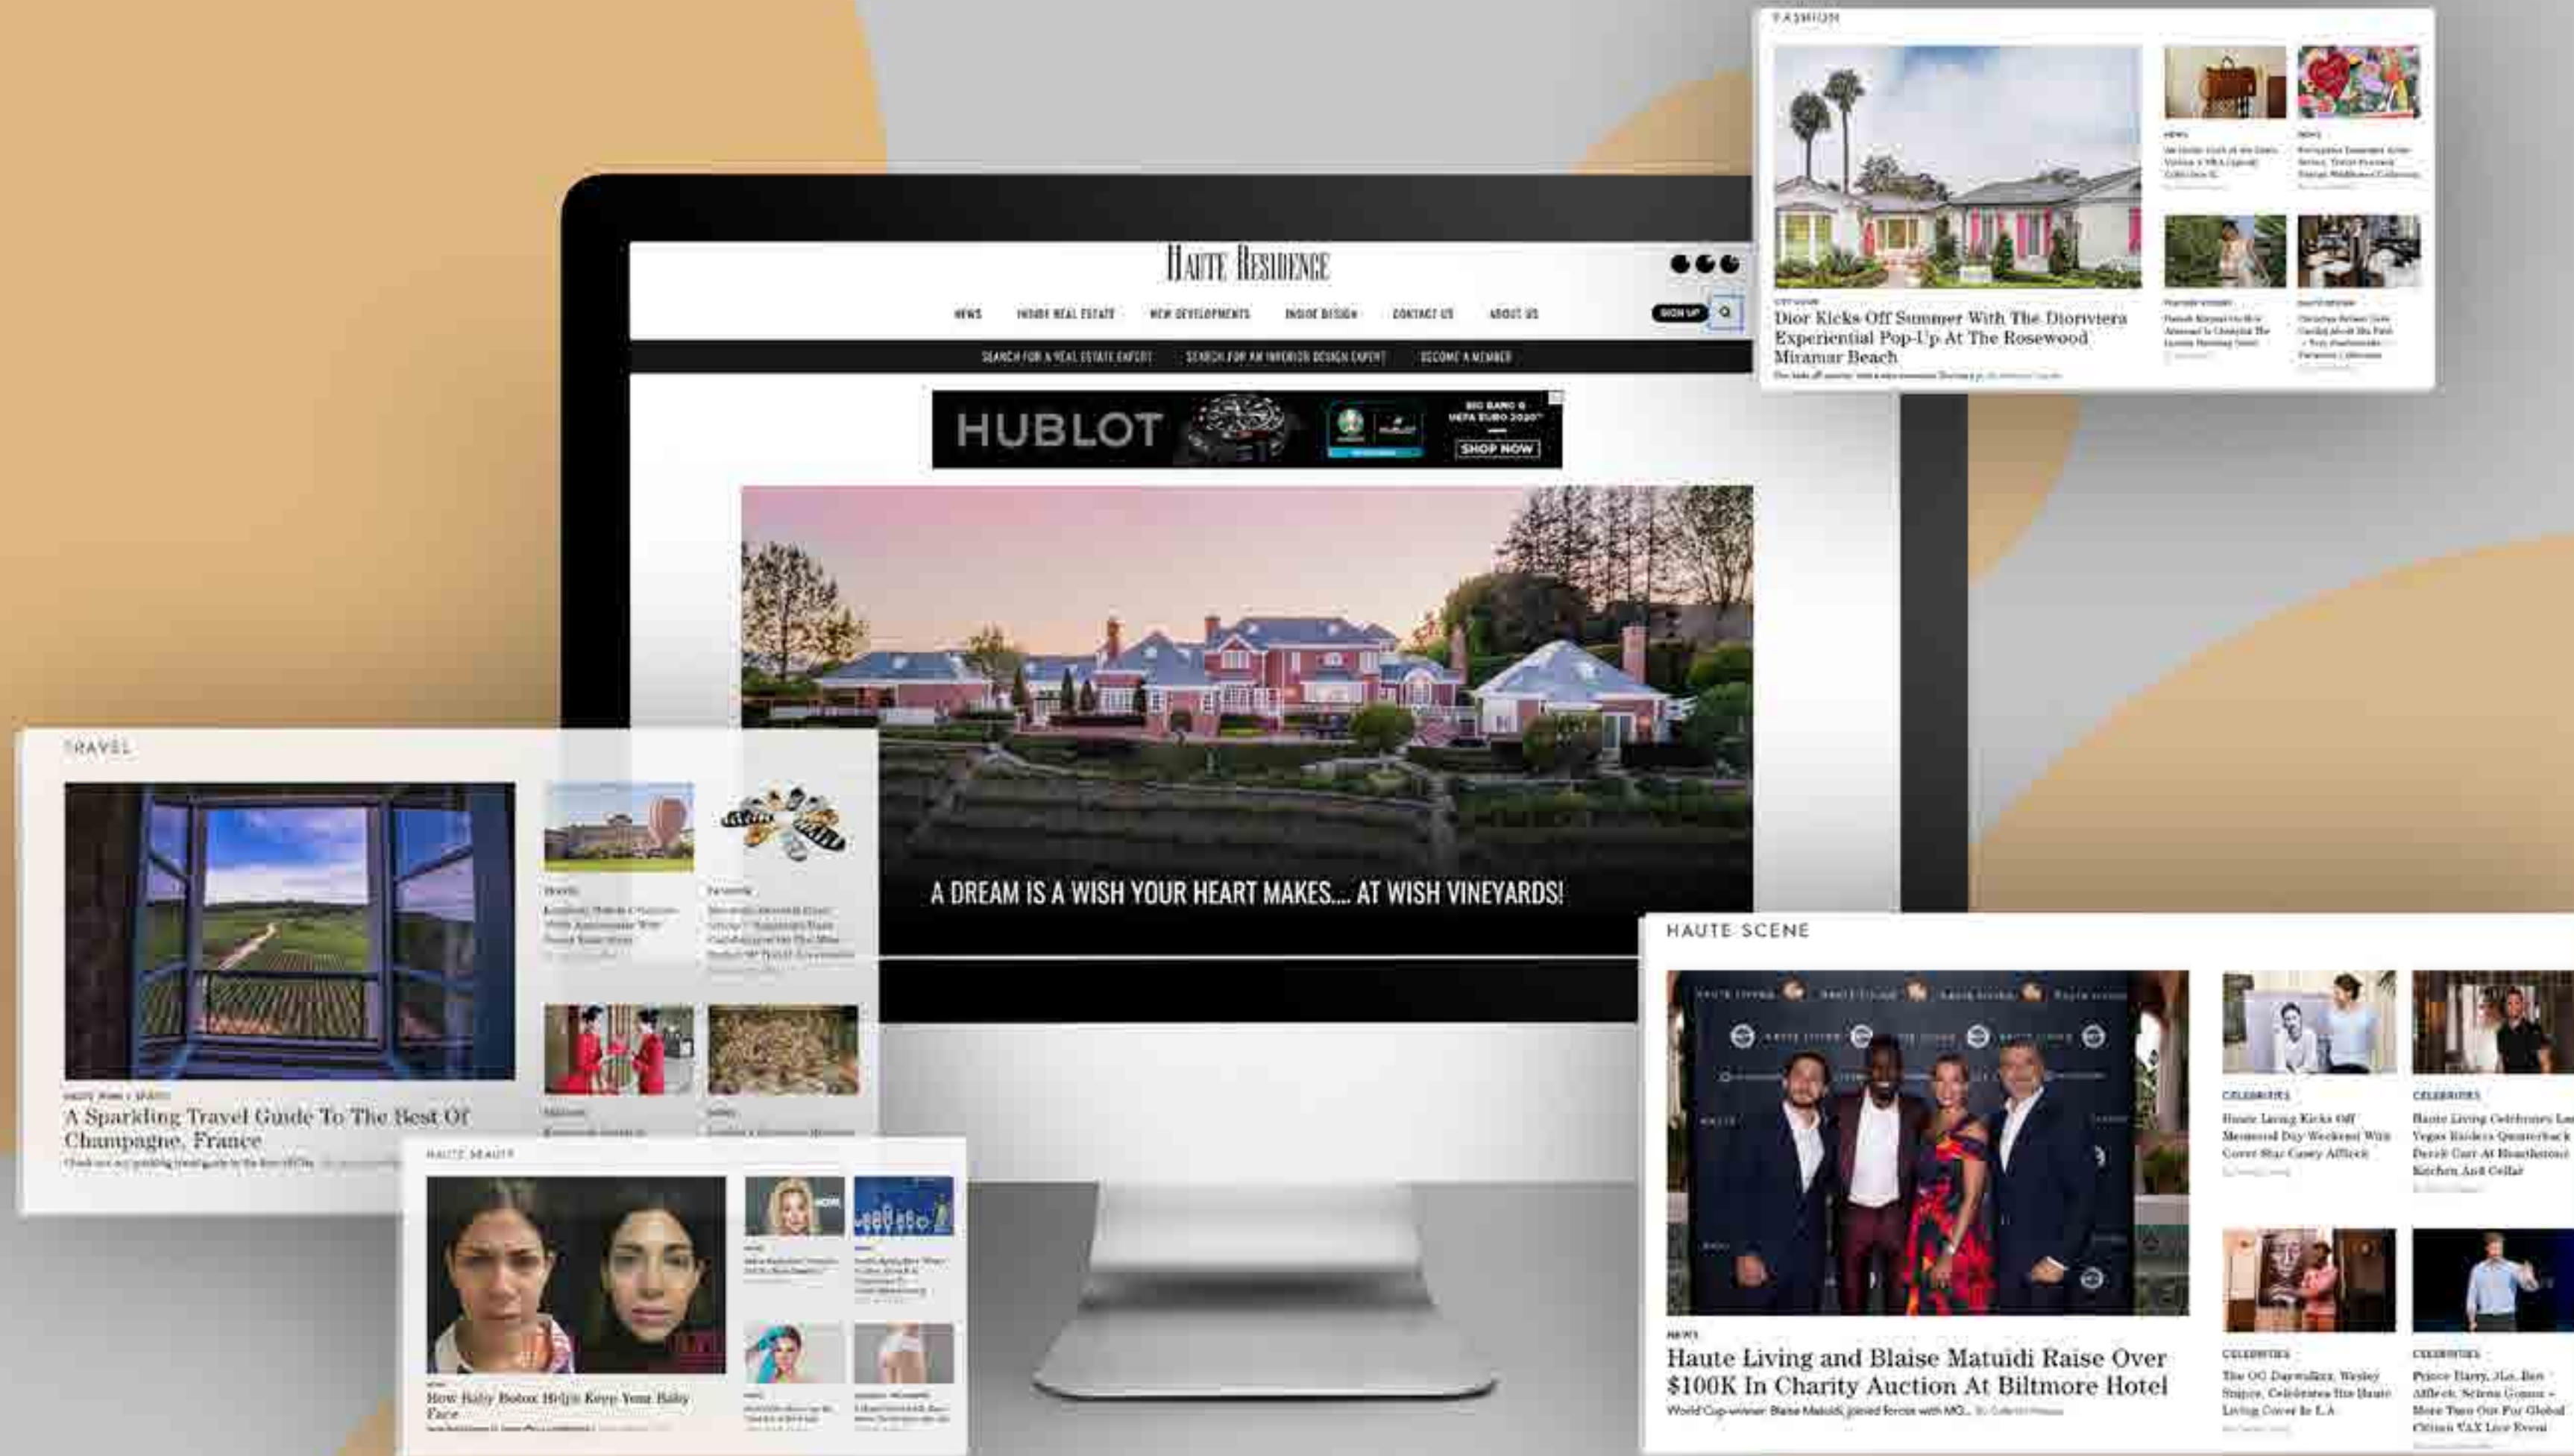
FASHION

Dior Kicks Off Summer With The Dioriviera Experiential Pop-Up At The Rosewood Miramar Beach

HAUTE RESIDENCE

NEWS INSIDE REAL ESTATE NEW DEVELOPMENTS INSIDE DESIGN CONTACT US ABOUT US

SIGN UP

SEARCH FOR A REAL ESTATE EXPERT SEARCH FOR AN INTERIOR DESIGN EXPERT BECOME A MEMBER

HUBLOT

BIG BANG E UEFA EURO 2020

SHOP NOW

A DREAM IS A WISH YOUR HEART MAKES... AT WISH VINEYARDS!

TRAVEL

A Sparkling Travel Guide To The Best Of Champagne, France

HAUTE BEAUTY

How Baby Botox Helps Keep Your Baby Face

HAUTE SCENE

NEWS

Haute Living and Blaise Matuidi Raise Over $100K In Charity Auction At Biltmore Hotel

World Cup-winner Blaise Matuidi joined forces with HO...

CELEBRITIES

Haute Living Kicks Off Memorial Day Weekend With Cover Star Casey Affleck

CELEBRITIES

Haute Living Celebrates Las Vegas Raiders Quarterback Derek Carr At Hearthstone Kitchen And Cellar

CELEBRITIES

The OG Darwallas, Wesley Snipes, Celebrates His Haute Living Cover In L.A

CELEBRITIES

Prince Harry, J.Lo, Ben Affleck, Selena Gomez + More Turn Out For Global Citizen VAX Live Event